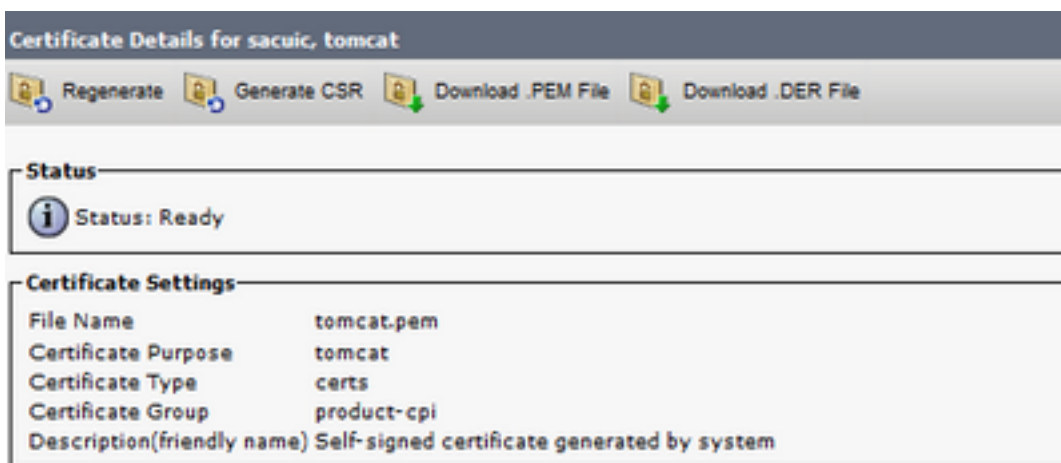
Certificate Details for sacuic, tomcat

Regenerate Generate CSR Download .PEM File Download .DER File

Status

Status: Ready

Certificate Settings

| | |
|---|---|
| File Name | tomcat.pem |
| Certificate Purpose | tomcat |
| Certificate Type | certs |
| Certificate Group | product-cpi |
| Description(friendly name) | Self-signed certificate generated by system |